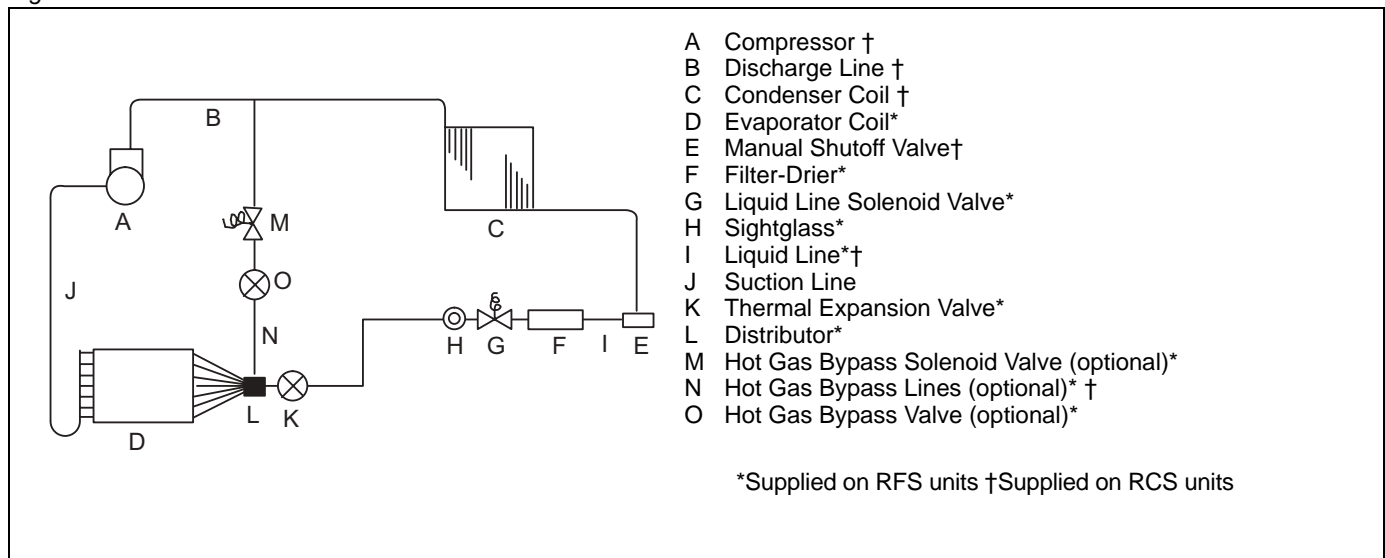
B
A
M
C
J
O
N
H G F I E
L K
D

A Compressor †
B Discharge Line †
C Condenser Coil †
D Evaporator Coil*
E Manual Shutoff Valve†
F Filter-Drier*
G Liquid Line Solenoid Valve*
H Sightglass*
I Liquid Line*†
J Suction Line
K Thermal Expansion Valve*
L Distributor*
M Hot Gas Bypass Solenoid Valve (optional)*
N Hot Gas Bypass Lines (optional)* †
O Hot Gas Bypass Valve (optional)*

*Supplied on RFS units †Supplied on RCS units